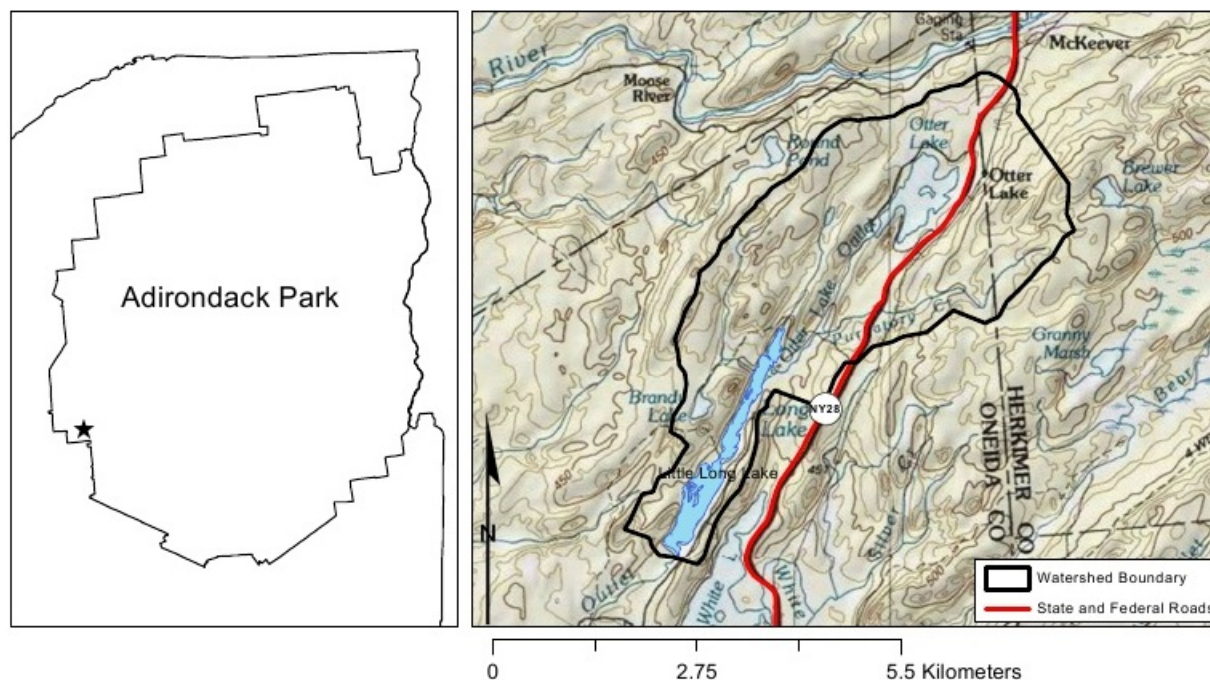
Adirondack Park

Gaging Sta

McKeever

River

Moose River

Round Pond

Otter Lake

Otter Lake

Brewer Lake

450

Otter Lake Outlet

500

Purgatory

Granny Marsh

Brandy Lake

Long Lake

NY28

Bear

HERKIMER CO

ONEIDA CO

450

Little Long Lake

N

Outlet

White

White

Silver Cr

500

Watershed Boundary

State and Federal Roads

0

2.75

5.5 Kilometers